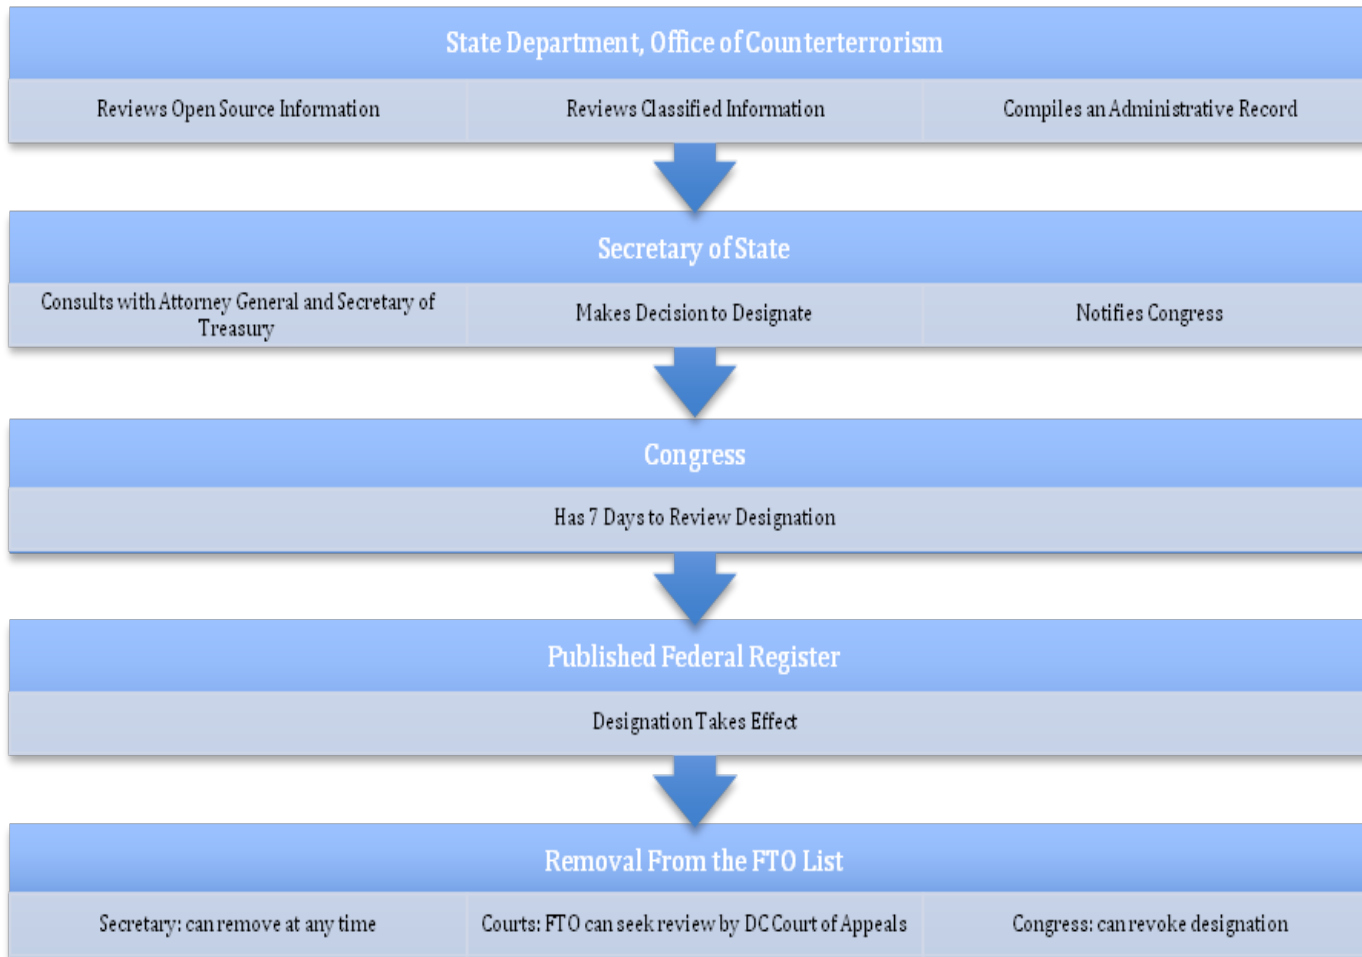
State Department, Office of Counterterrorism

Reviews Open Source Information

Reviews Classified Information

Compiles an Administrative Record

Secretary of State

Consults with Attorney General and Secretary of Treasury

Makes Decision to Designate

Notifies Congress

Congress

Has 7 Days to Review Designation

Published Federal Register

Designation Takes Effect

Removal From the FTO List

Secretary: can remove at any time

Courts: FTO can seek review by DC Court of Appeals

Congress: can revoke designation